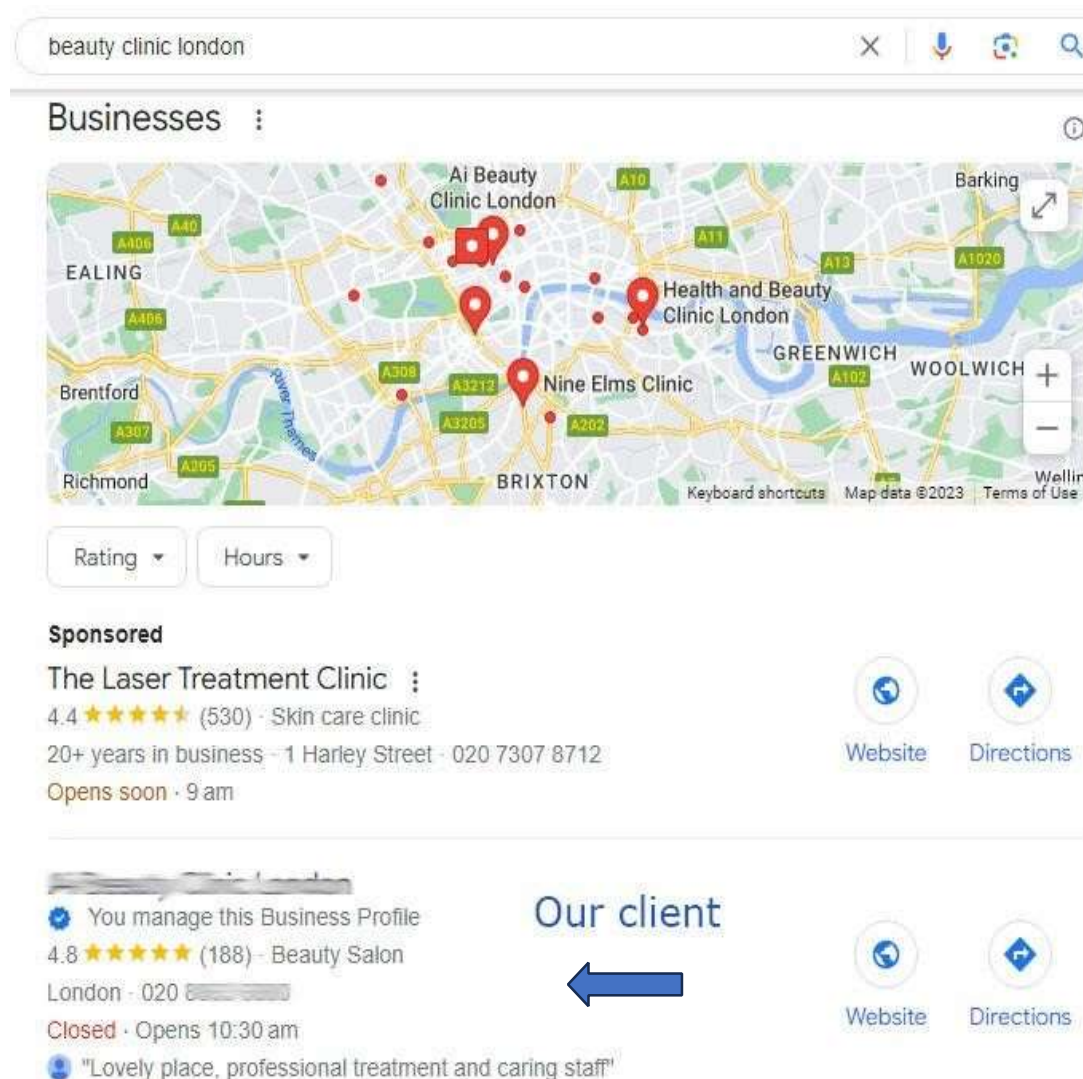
beauty clinic london

Businesses

Ai Beauty Clinic London
Barking
A10
A40
A406
A11
A13
A1020
EALING
Health and Beauty Clinic London
A406
GREENWICH
WOOLWICH
Brentford
A308
A3212
Nine Elms Clinic
A102
River Thames
A3205
A202
A307
A205
Richmond
BRIXTON
Keyboard shortcuts
Map data ©2023
Terms of Use
Wellin

Rating
Hours

Sponsored
The Laser Treatment Clinic
4.4 ★★★★★ (530) · Skin care clinic
20+ years in business · 1 Harley Street · 020 7307 8712
Opens soon · 9 am
Website
Directions

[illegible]
You manage this Business Profile
Our client
4.8 ★★★★★ (188) · Beauty Salon
London · 020 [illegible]
Closed · Opens 10:30 am
"Lovely place, professional treatment and caring staff"
Website
Directions